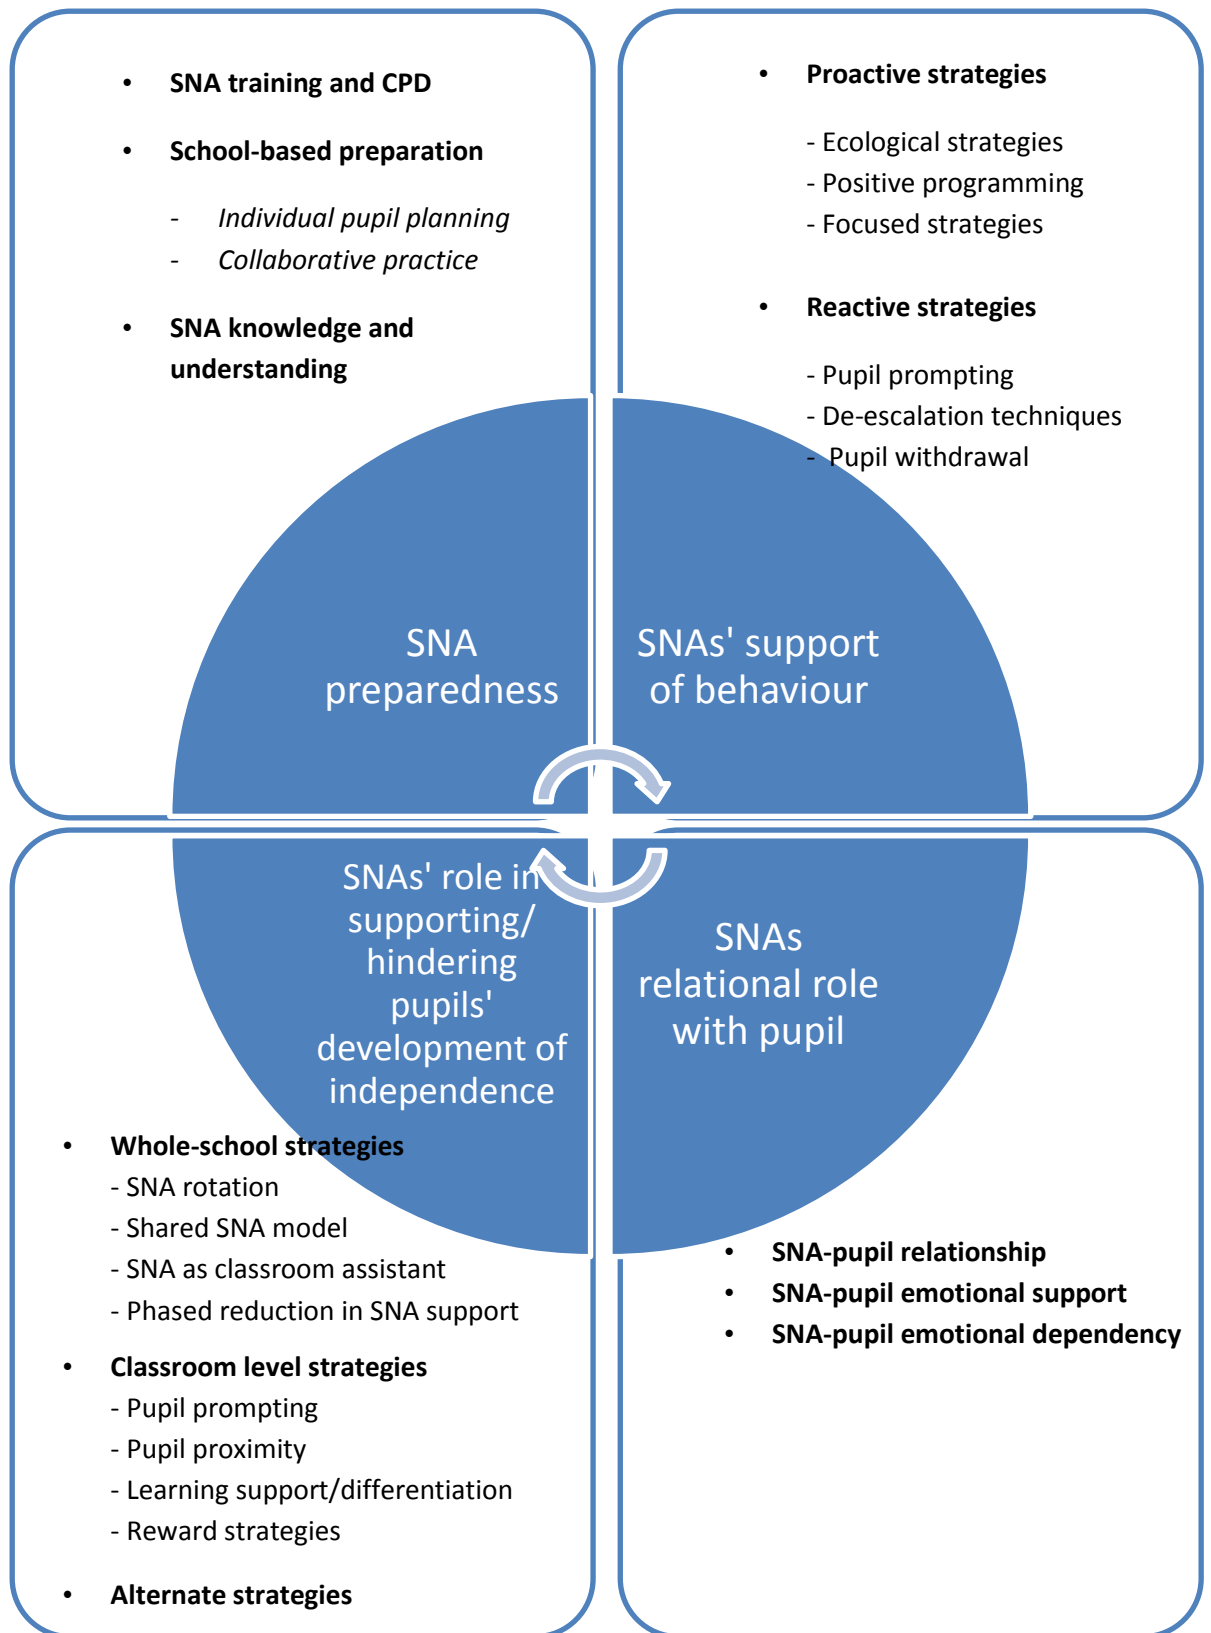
• SNA training and CPD

• School-based preparation

- Individual pupil planning
- Collaborative practice

• SNA knowledge and understanding

• Proactive strategies

- Ecological strategies
- Positive programming
- Focused strategies

• Reactive strategies

- Pupil prompting
- De-escalation techniques
- Pupil withdrawal

SNA preparedness

SNAs' support of behaviour

SNAs' role in supporting/ hindering pupils' development of independence

SNAs relational role with pupil

• Whole-school strategies
- SNA rotation
- Shared SNA model
- SNA as classroom assistant
- Phased reduction in SNA support

• Classroom level strategies
- Pupil prompting
- Pupil proximity
- Learning support/differentiation
- Reward strategies

• Alternate strategies

• SNA-pupil relationship
• SNA-pupil emotional support
• SNA-pupil emotional dependency